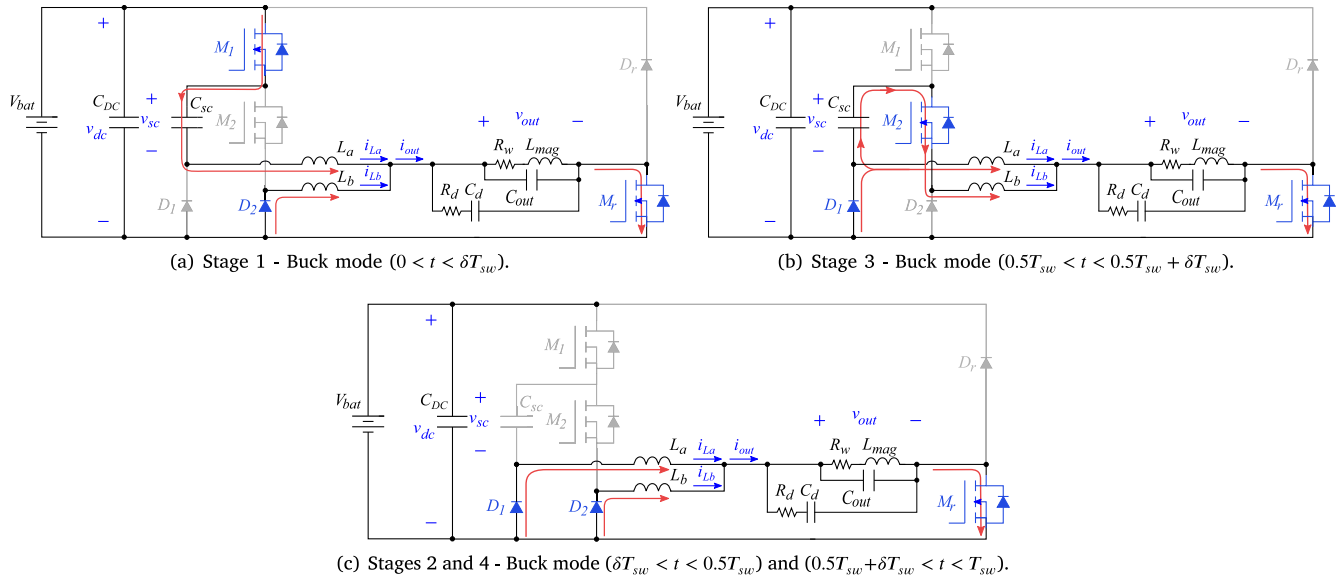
+

$M_1$

$D_r$

$V_{bat}$

$C_{DC}$

+

$v_{sc}$

$C_{sc}$

$v_{dc}$

$M_2$

−

+ $v_{out}$ −

$L_a$ $i_{La}$ $i_{out}$

$R_w$ $L_{mag}$

$L_b$ $i_{Lb}$

$R_d$ $C_d$

$C_{out}$

$M_r$

$D_1$ $D_2$

−

(a) Stage 1 - Buck mode ($0 < t < \delta T_{sw}$).

+

$M_1$

$D_r$

$V_{bat}$

$C_{DC}$

+

$C_{sc}$

$v_{sc}$

$M_2$

$v_{dc}$

−

+ $v_{out}$ −

$L_a$ $i_{La}$ $i_{out}$

$R_w$ $L_{mag}$

$L_b$ $i_{Lb}$

$R_d$ $C_d$

$C_{out}$

$M_r$

$D_1$ $D_2$

−

(b) Stage 3 - Buck mode ($0.5T_{sw} < t < 0.5T_{sw} + \delta T_{sw}$).

+

$M_1$

$D_r$

$V_{bat}$

$C_{DC}$

+

$v_{sc}$

$C_{sc}$

$M_2$

$v_{dc}$

−

+ $v_{out}$ −

$L_a$ $i_{La}$ $i_{out}$

$R_w$ $L_{mag}$

$L_b$ $i_{Lb}$

$R_d$ $C_d$

$C_{out}$

$M_r$

$D_1$ $D_2$

−

(c) Stages 2 and 4 - Buck mode ($\delta T_{sw} < t < 0.5T_{sw}$) and ($0.5T_{sw}+\delta T_{sw} < t < T_{sw}$).